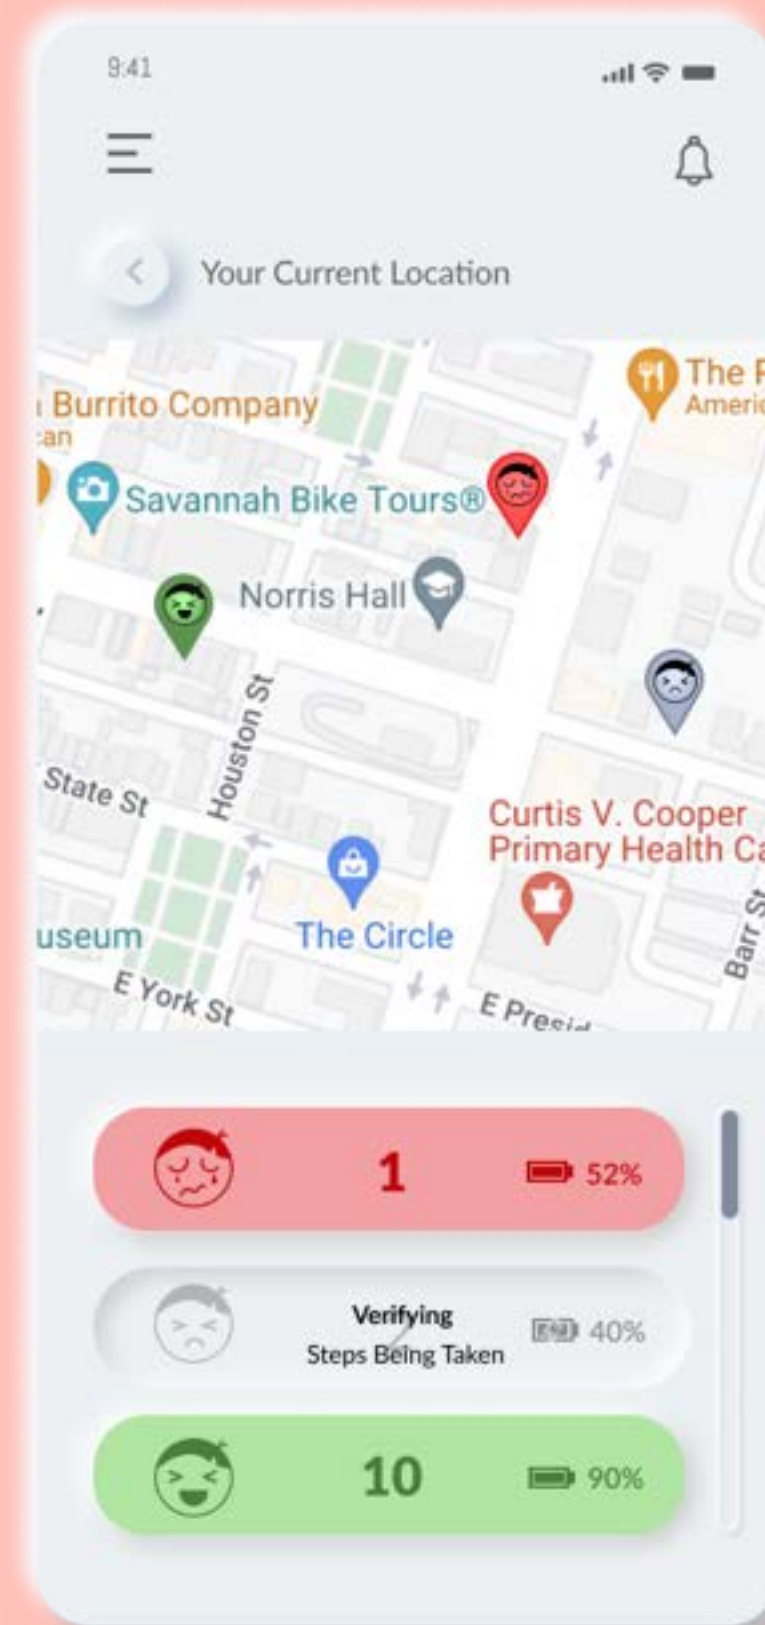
9:41

Your Current Location

Burrito Company
can

The F
Americ

Savannah Bike Tours®

Norris Hall

Houston St

State St

Curtis V. Cooper Primary Health Ca

Barr St

useum

The Circle

E York St

E Presid

1

52%

Verifying
Steps Being Taken

40%

10

90%